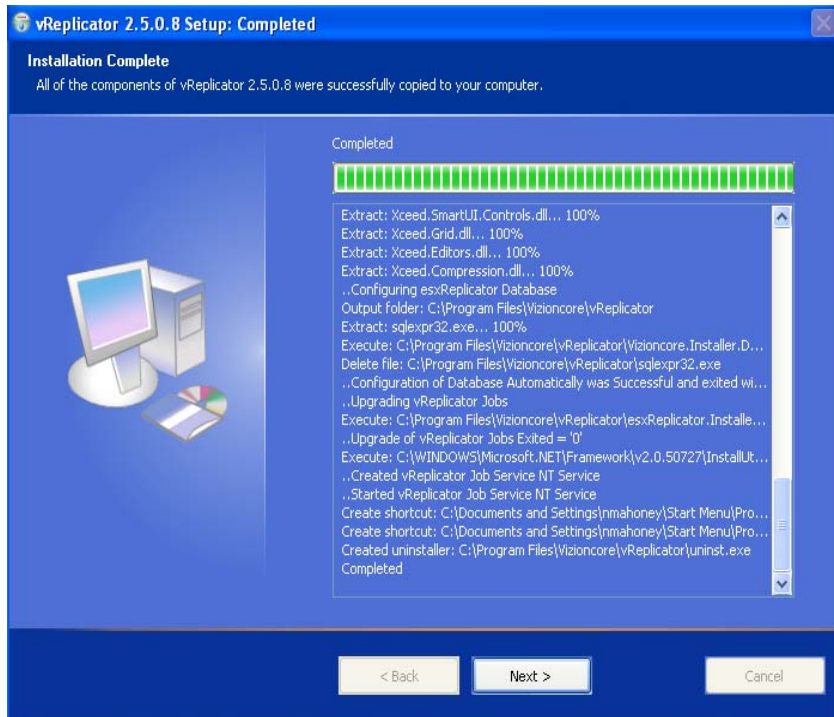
vReplicator 2.5.0.8 Setup: Completed

Installation Complete

All of the components of vReplicator 2.5.0.8 were successfully copied to your computer.

Completed

Extract: Xceed.SmartUI.Controls.dll... 100%
Extract: Xceed.Grid.dll... 100%
Extract: Xceed.Editors.dll... 100%
Extract: Xceed.Compression.dll... 100%
..Configuring esxReplicator Database
Output folder: C:\Program Files\Vizioncore\vReplicator
Extract: sqlexpr32.exe... 100%
Execute: C:\Program Files\Vizioncore\vReplicator\Vizioncore.Installer.D...
Delete file: C:\Program Files\Vizioncore\vReplicator\sqlexpr32.exe
..Configuration of Database Automatically was Successful and exited wi...
..Upgrading vReplicator Jobs
Execute: C:\Program Files\Vizioncore\vReplicator\esxReplicator.Installe...
..Upgrade of vReplicator Jobs Exited = '0'
Execute: C:\WINDOWS\Microsoft.NET\Framework\v2.0.50727\InstallUt...
..Created vReplicator Job Service NT Service
..Started vReplicator Job Service NT Service
Create shortcut: C:\Documents and Settings\nmahoney\Start Menu\Pro...
Create shortcut: C:\Documents and Settings\nmahoney\Start Menu\Pro...
Created uninstaller: C:\Program Files\Vizioncore\vReplicator\uninst.exe
Completed

< Back
Next >
Cancel